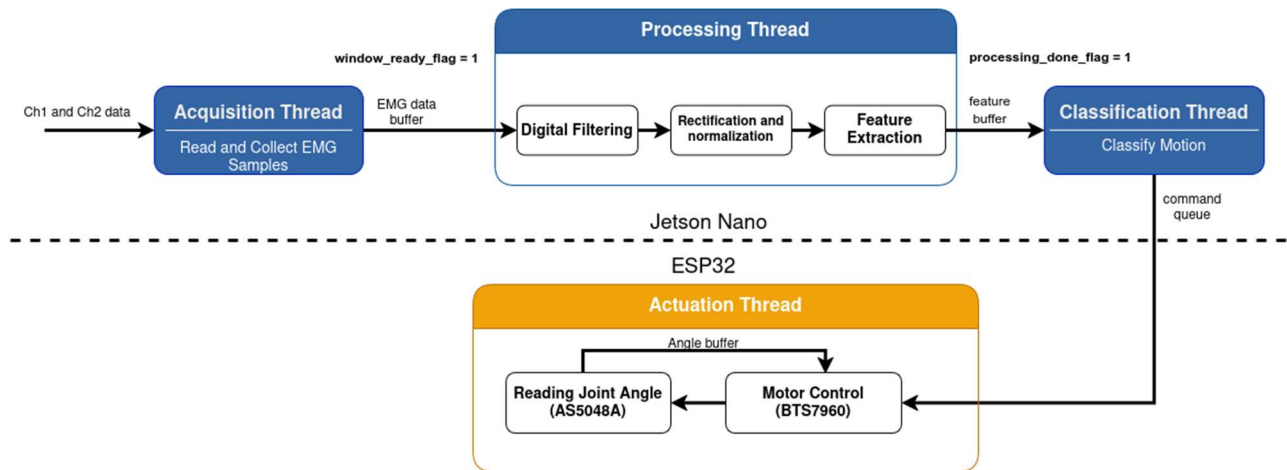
Processing Thread

window_ready_flag = 1

processing_done_flag = 1

Ch1 and Ch2 data

Acquisition Thread

Read and Collect EMG Samples

EMG data buffer

Digital Filtering

Rectification and normalization

Feature Extraction

feature buffer

Classification Thread

Classify Motion

command queue

Jetson Nano

ESP32

Actuation Thread

Angle buffer

Reading Joint Angle (AS5048A)

Motor Control (BTS7960)